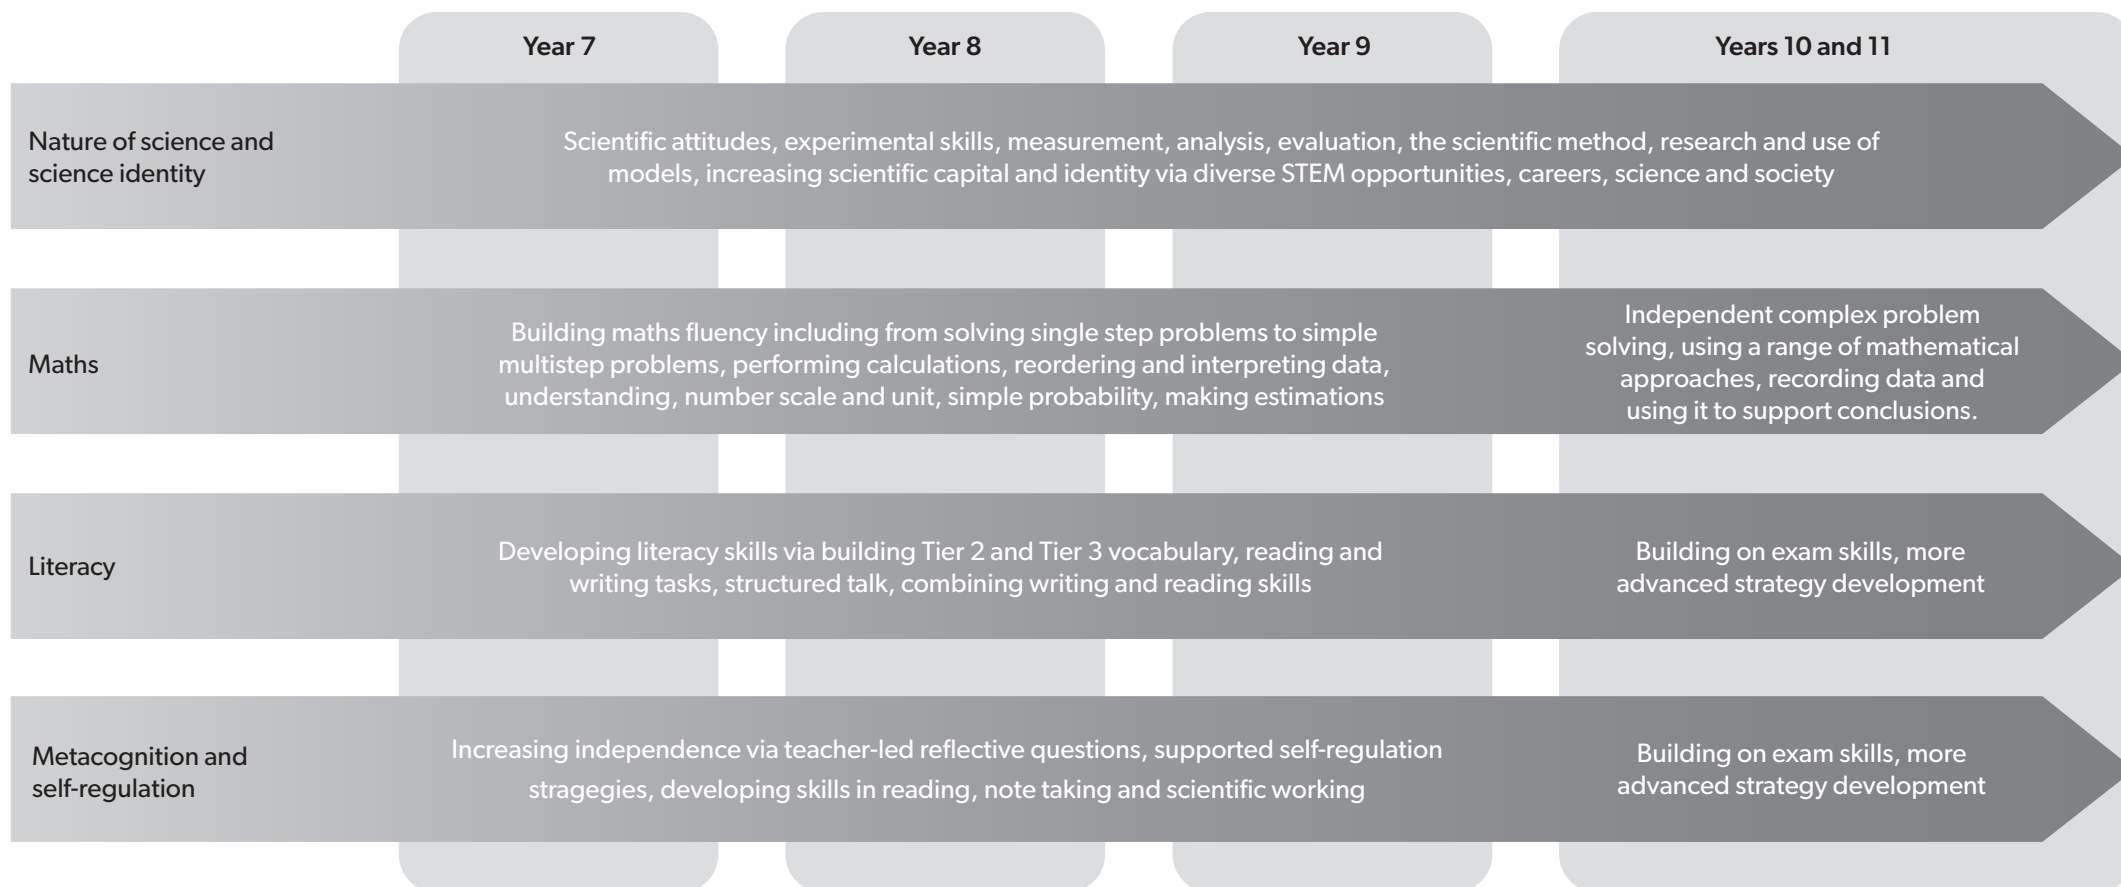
Year 7

Year 8

Year 9

Years 10 and 11

Nature of science and science identity

Scientific attitudes, experimental skills, measurement, analysis, evaluation, the scientific method, research and use of models, increasing scientific capital and identity via diverse STEM opportunities, careers, science and society

Maths

Building maths fluency including from solving single step problems to simple multistep problems, performing calculations, reordering and interpreting data, understanding, number scale and unit, simple probability, making estimations

Independent complex problem solving, using a range of mathematical approaches, recording data and using it to support conclusions.

Literacy

Developing literacy skills via building Tier 2 and Tier 3 vocabulary, reading and writing tasks, structured talk, combining writing and reading skills

Building on exam skills, more advanced strategy development

Metacognition and self-regulation

Increasing independence via teacher-led reflective questions, supported self-regulation stragegies, developing skills in reading, note taking and scientific working

Building on exam skills, more advanced strategy development